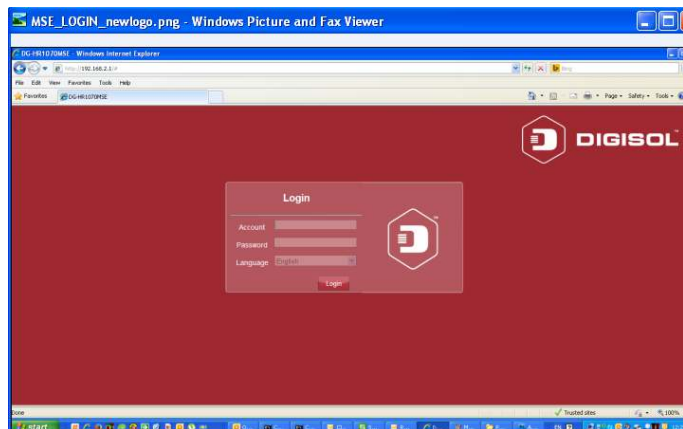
MSE_LOGIN_newlogo.png - Windows Picture and Fax Viewer

DG-HR1070MSE - Windows Internet Explorer

http://192.168.2.1/#

Bing

File Edit View Favorites Tools Help

Favorites DG-HR1070MSE

Page Safety Tools

DIGISOL

Login

Account

Password

Language English

Login

Done

Trusted sites

100%

start